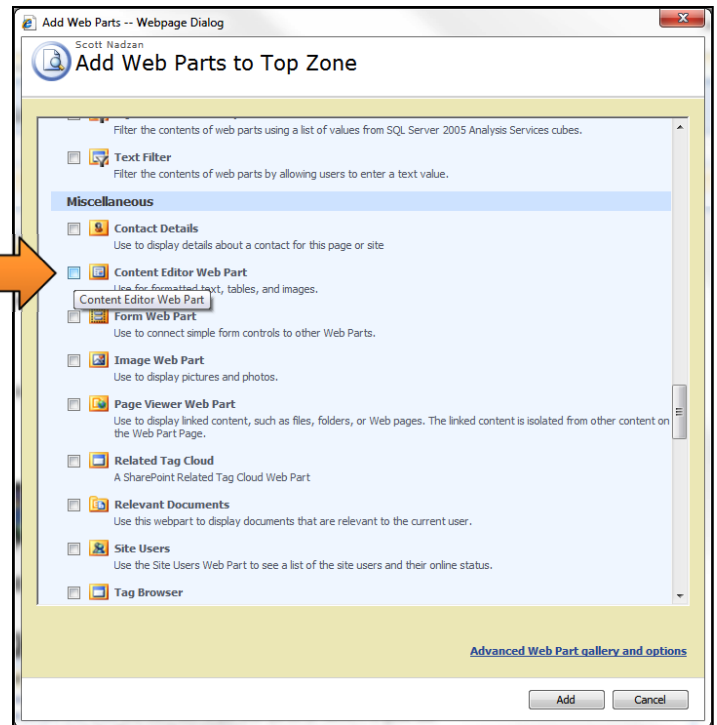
Add Web Parts -- Webpage Dialog

Scott Nadzan

Add Web Parts to Top Zone

Filter the contents of web parts using a list of values from SQL Server 2005 Analysis Services cubes.

Text Filter
Filter the contents of web parts by allowing users to enter a text value.

Miscellaneous

Contact Details
Use to display details about a contact for this page or site

Content Editor Web Part
Content Editor Web Part
Use for formatted text, tables, and images.

Form Web Part
Use to connect simple form controls to other Web Parts.

Image Web Part
Use to display pictures and photos.

Page Viewer Web Part
Use to display linked content, such as files, folders, or Web pages. The linked content is isolated from other content on the Web Part Page.

Related Tag Cloud
A SharePoint Related Tag Cloud Web Part

Relevant Documents
Use this webpart to display documents that are relevant to the current user.

Site Users
Use the Site Users Web Part to see a list of the site users and their online status.

Tag Browser

Advanced Web Part gallery and options

Add Cancel